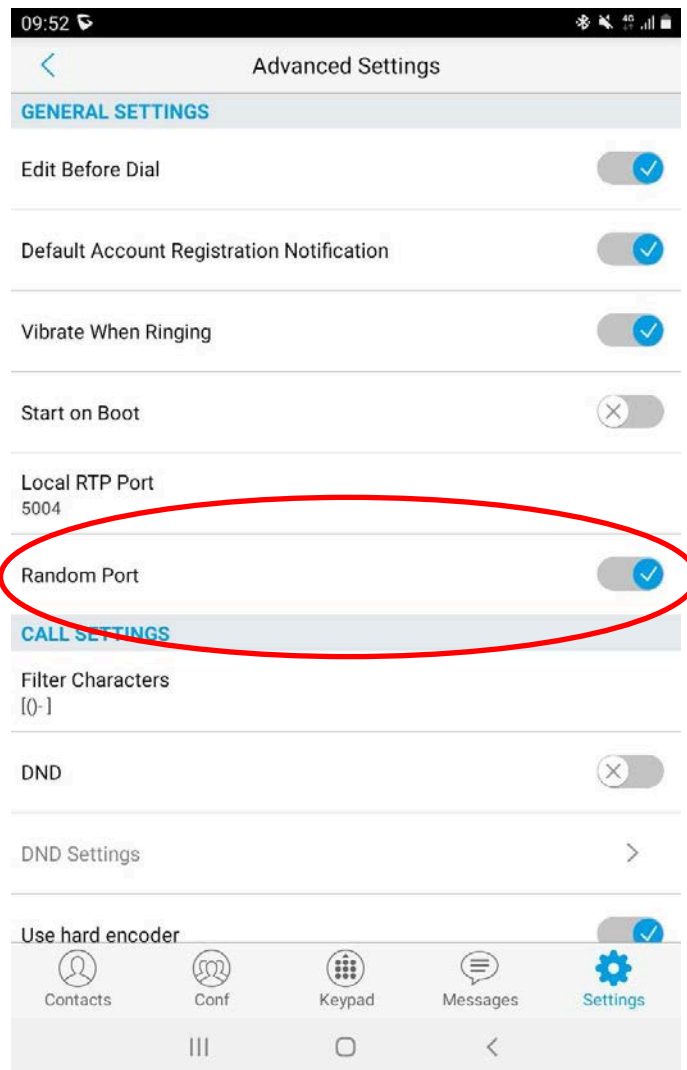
09:52

Advanced Settings

GENERAL SETTINGS

Edit Before Dial

Default Account Registration Notification

Vibrate When Ringing

Start on Boot

Local RTP Port
5004

Random Port

CALL SETTINGS

Filter Characters
[()-]

DND

DND Settings

Use hard encoder

Contacts Conf Keypad Messages Settings